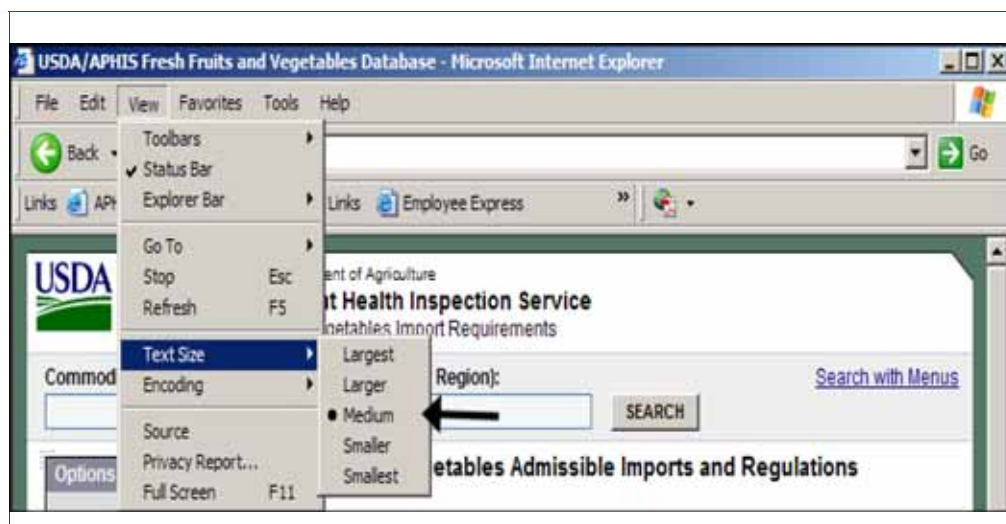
USDA/APHIS Fresh Fruits and Vegetables Database - Microsoft Internet Explorer

File Edit View Favorites Tools Help

Back

Go

Links APH

Links Employee Express

Toolbars
✓ Status Bar
Explorer Bar
Go To
Stop Esc
Refresh F5
Text Size
Encoding
Source
Privacy Report...
Full Screen F11

Largest
Larger
• Medium
Smaller
Smallest

USDA

ent of Agriculture
t Health Inspection Service
etables Import Requirements

Commod

Region):

SEARCH

Search with Menus

Options

etables Admissible Imports and Regulations